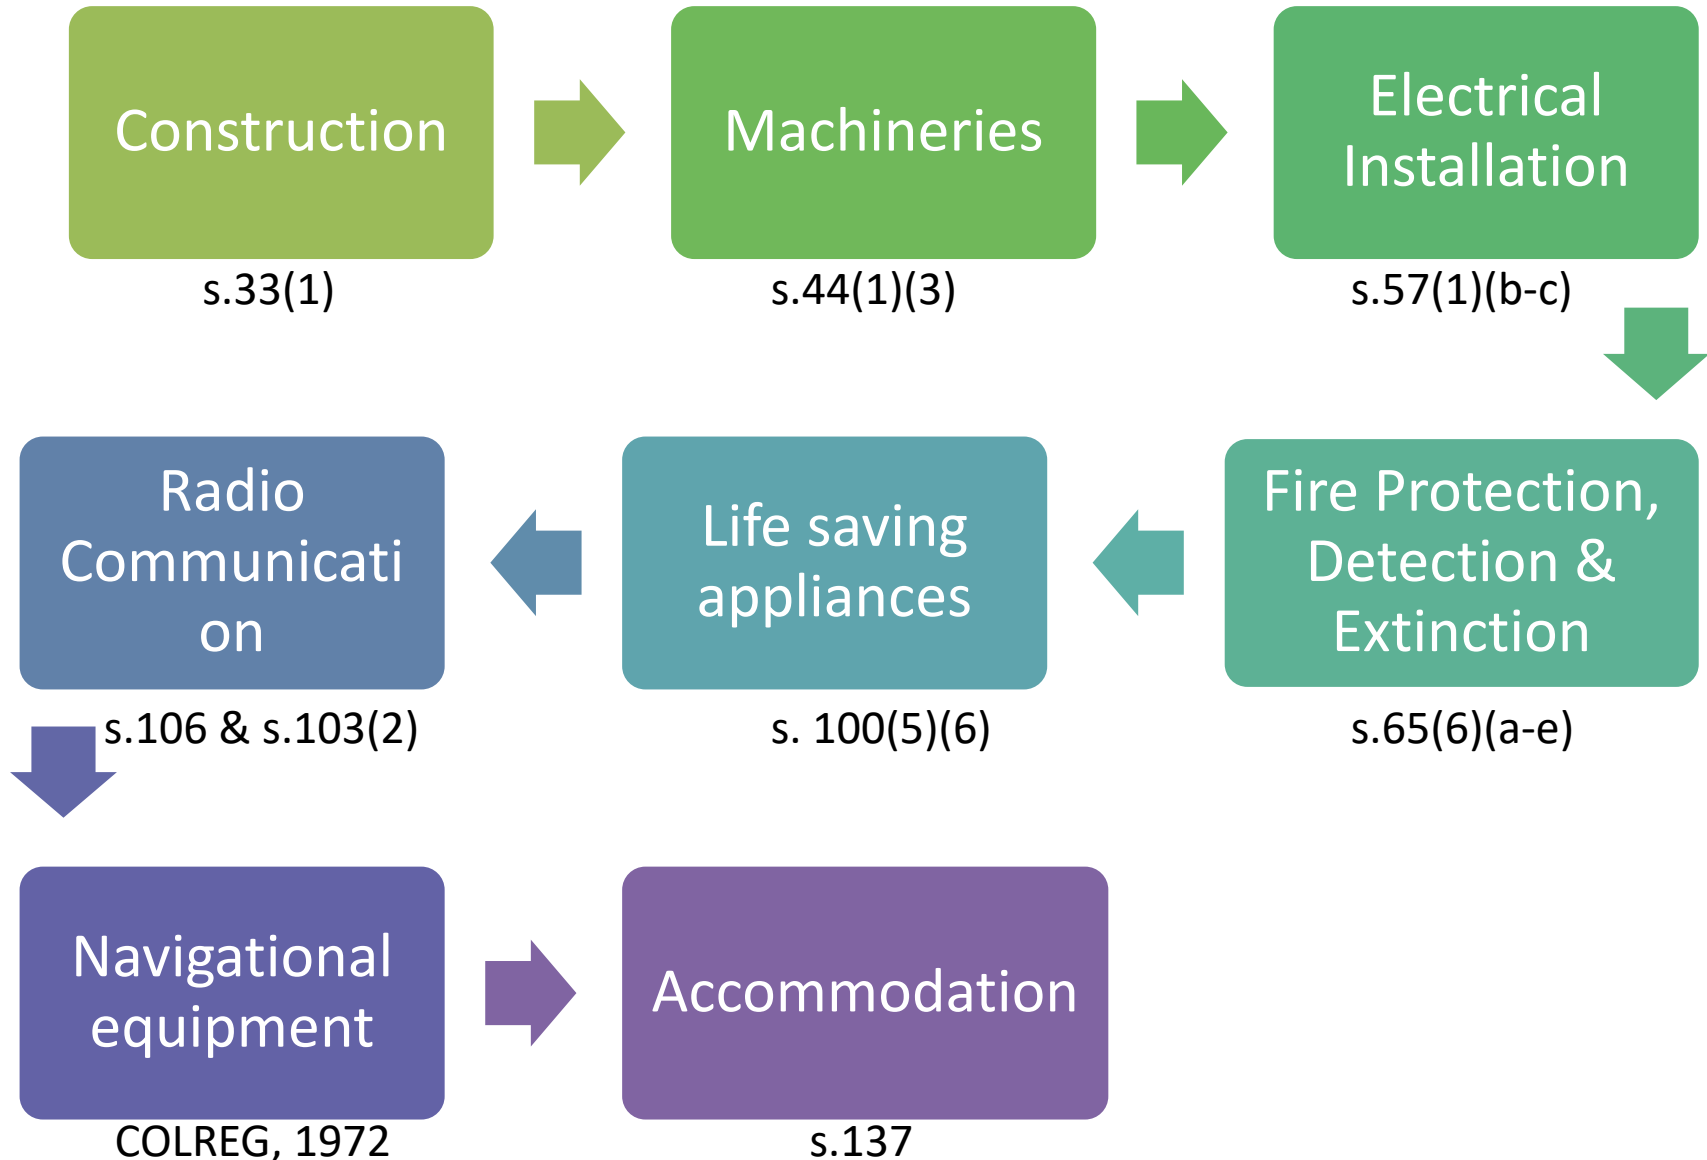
Construction
s.33(1)

Machineries
s.44(1)(3)

Electrical Installation
s.57(1)(b-c)

Fire Protection, Detection & Extinction
s.65(6)(a-e)

Life saving appliances
s. 100(5)(6)

Radio Communicati on
s.106 & s.103(2)

Navigational equipment
COLREG, 1972

Accommodation
s.137